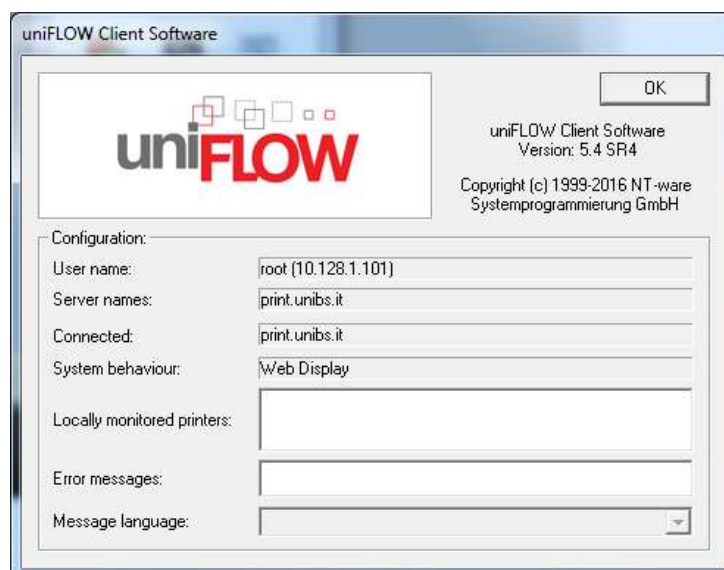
uniFLOW Client Software

uniFLOW

OK

uniFLOW Client Software
Version: 5.4 SR4

Copyright (c) 1999-2016 NT-ware
Systemprogrammierung GmbH

Configuration:

User name: root (10.128.1.101)

Server names: print.unibs.it

Connected: print.unibs.it

System behaviour: Web Display

Locally monitored printers:

Error messages:

Message language: